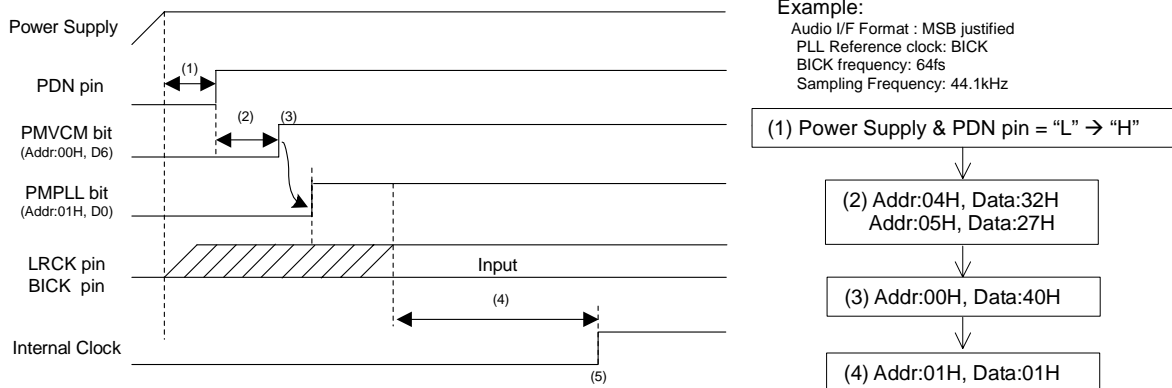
Power Supply

(1)

PDN pin

(2)

(3)

PMVCM bit
(Addr:00H, D6)

PMPLL bit
(Addr:01H, D0)

LRCK pin
BICK pin

Input

(4)

Internal Clock

(5)

Example:
Audio I/F Format : MSB justified
PLL Reference clock: BICK
BICK frequency: 64fs
Sampling Frequency: 44.1kHz

(1) Power Supply & PDN pin = "L" $\rightarrow$ "H"

(2) Addr:04H, Data:32H
Addr:05H, Data:27H

(3) Addr:00H, Data:40H

(4) Addr:01H, Data:01H